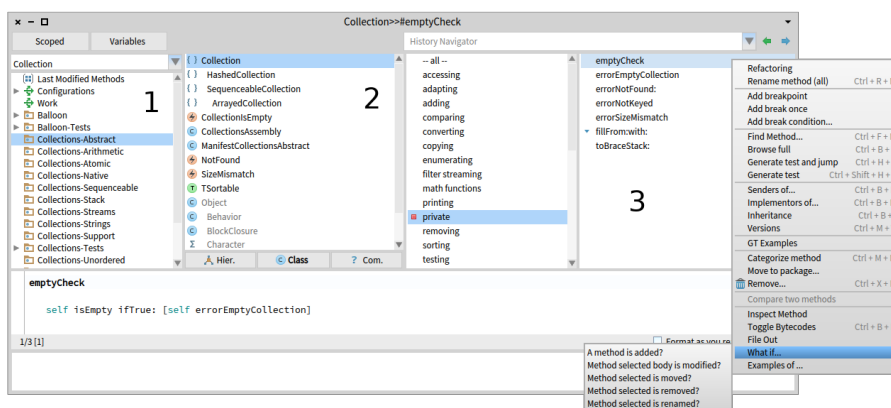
Collection>>#emptyCheck

Scoped
Variables
History Navigator

Collection
Last Modified Methods
Configurations
Work
Balloon
Balloon-Tests
Collections-Abstract
Collections-Arithmetic
Collections-Atomic
Collections-Native
Collections-Sequenceable
Collections-Stack
Collections-Streams
Collections-Strings
Collections-Support
Collections-Tests
Collections-Unordered

1

Collection
HashedCollection
SequenceableCollection
ArrayedCollection
CollectionIsEmpty
CollectionsAssembly
ManifestCollectionsAbstract
NotFound
SizeMismatch
TSortable
Object
Behavior
BlockClosure
Character

2

Hier.
Class
Com.

-- all --
accessing
adapting
adding
comparing
converting
copying
enumerating
filter streaming
math functions
printing
private
removing
sorting
testing

emptyCheck
errorEmptyCollection
errorNotFound:
errorNotKeyed
errorSizeMismatch
fillFrom:with:
toBraceStack:

3

Refactoring
Rename method (all) Ctrl + R +
Add breakpoint
Add break once
Add break condition...
Find Method... Ctrl + F +
Browse full Ctrl + B +
Generate test and jump Ctrl + H +
Generate test Ctrl + Shift + H +
Senders of... Ctrl + B +
Implementors of... Ctrl + B +
Inheritance Ctrl + B +
Versions Ctrl + M +
GT Examples
Categorize method Ctrl + M +
Move to package...
Remove... Ctrl + X +
Compare two methods
Inspect Method
Toggle Bytecodes Ctrl + B +
File Out
What if...
Examples of...

emptyCheck

self isEmpty ifTrue: [self errorEmptyCollection]

1/3 [1]
Format as you re

A method is added?
Method selected body is modified?
Method selected is moved?
Method selected is removed?
Method selected is renamed?